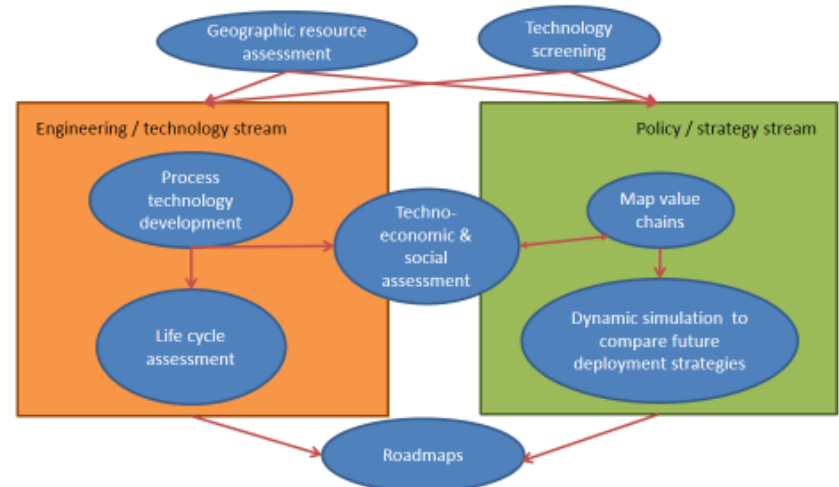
Geographic resource assessment

Technology screening

Engineering / technology stream

Policy / strategy stream

Process technology development

Techno-economic & social assessment

Map value chains

Life cycle assessment

Dynamic simulation to compare future deployment strategies

Roadmaps